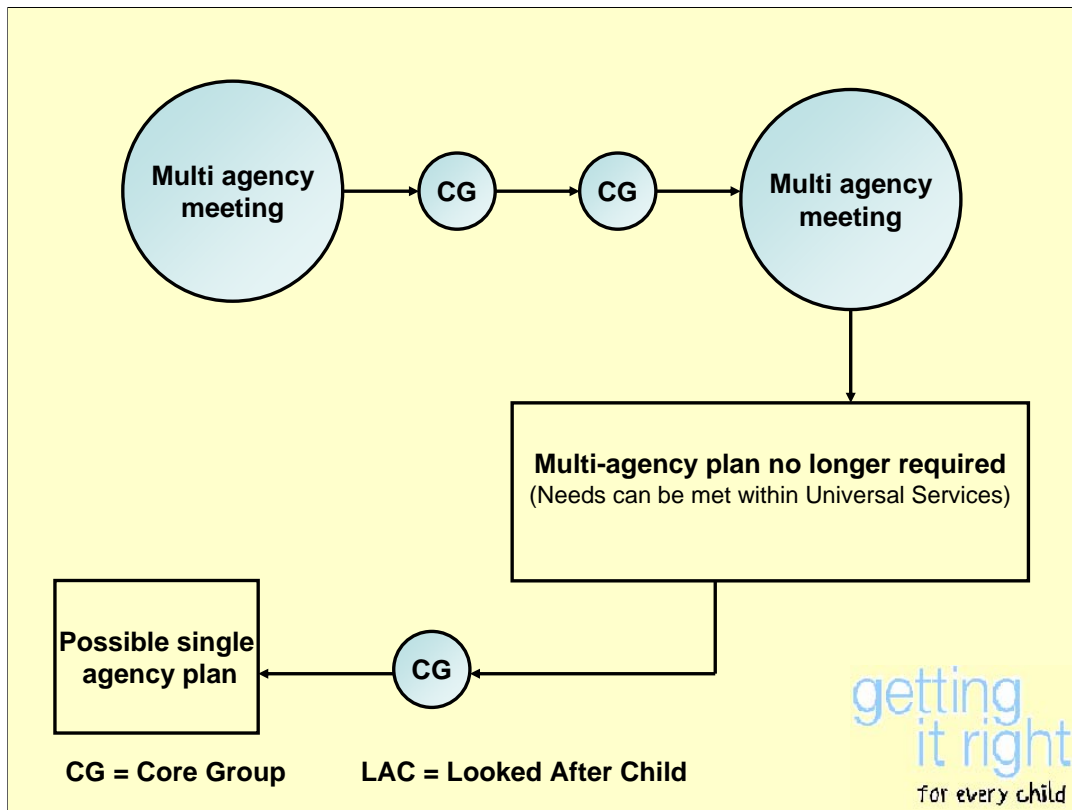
Multi agency meeting

CG

CG

Multi agency meeting

Multi-agency plan no longer required
(Needs can be met within Universal Services)

Possible single agency plan

CG

getting it right for every child

CG = Core Group LAC = Looked After Child